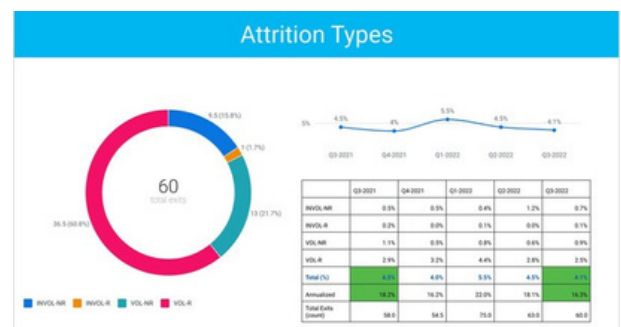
Attrition Types

9.5 (15.8%)
1 (1.7%)
13 (21.7%)
36.5 (60.8%)
60
total exits

INVOL-NR INVOL-R VOL-NR VOL-R

5%
4.5%
4%
5.5%
4.5%
4.1%
Q3-2021
Q4-2021
Q1-2022
Q2-2022
Q3-2022

| | Q3-2021 | Q4-2021 | Q1-2022 | Q2-2022 | Q3-2022 |
|---|---|---|---|---|---|
| INVOL-NR | 0.5% | 0.5% | 0.4% | 1.2% | 0.7% |
| INVOL-R | 0.2% | 0.0% | 0.1% | 0.0% | 0.1% |
| VOL-NR | 1.1% | 0.5% | 0.8% | 0.6% | 0.9% |
| VOL-R | 2.9% | 3.2% | 4.4% | 2.8% | 2.5% |
| Total (%) | 4.5% | 4.0% | 5.5% | 4.5% | 4.1% |
| Annualized | 18.2% | 16.2% | 22.0% | 18.1% | 16.3% |
| Total Exits (count) | 58.0 | 54.5 | 75.0 | 63.0 | 60.0 |